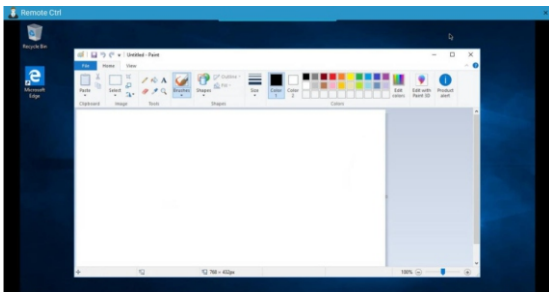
Remote Ctrl

Recycle Bin

Microsoft Edge

Untitled - Paint

File Home View

Paste Select Brushes Shapes Size Color 1 Color 2 Edit colors Edit with Paint 3D Product alert

Clipboard Image Tools Shapes Colors

Outline Fill

760 × 432px

100%